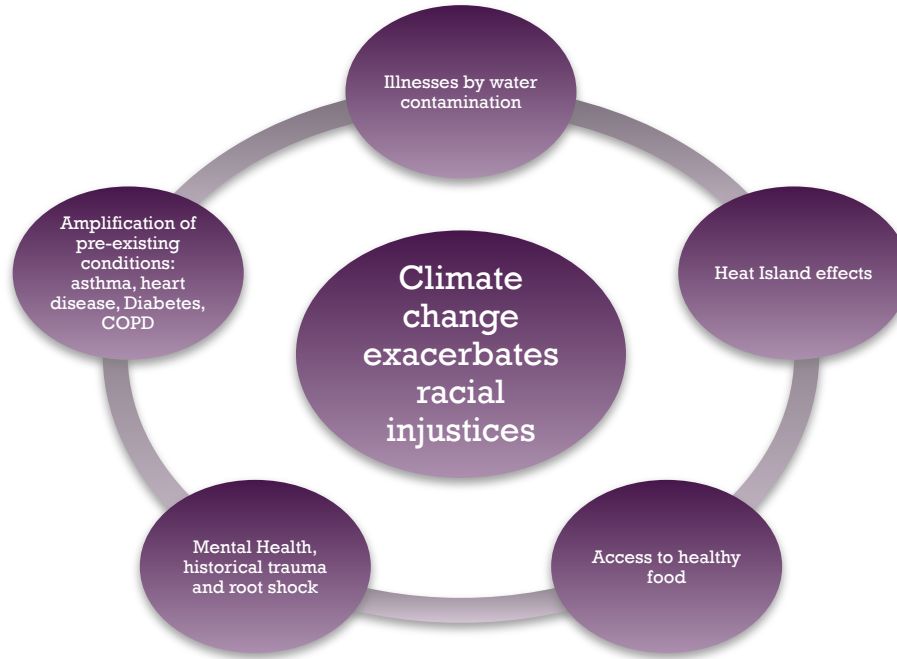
Climate change exacerbates racial injustices

Illnesses by water contamination

Heat Island effects

Access to healthy food

Mental Health, historical trauma and root shock

Amplification of pre-existing conditions: asthma, heart disease, Diabetes, COPD